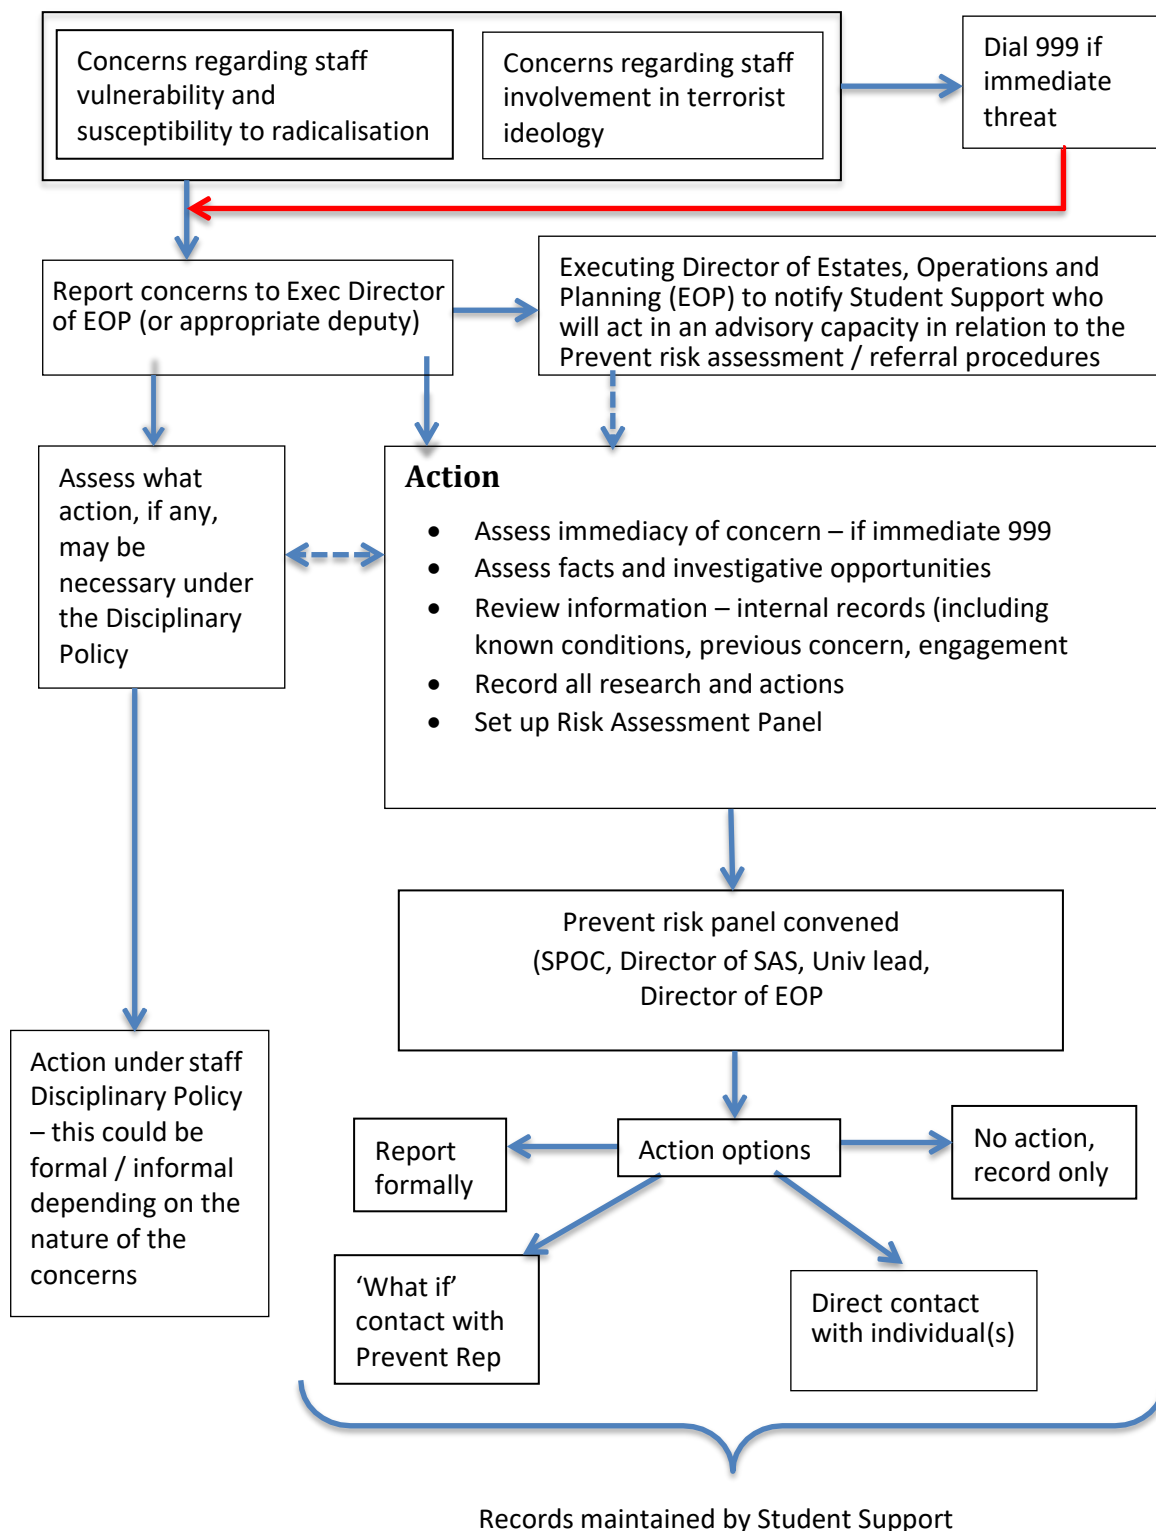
Concerns regarding staff vulnerability and susceptibility to radicalisation

Concerns regarding staff involvement in terrorist ideology

Dial 999 if immediate threat

Report concerns to Exec Director of EOP (or appropriate deputy)

Executing Director of Estates, Operations and Planning (EOP) to notify Student Support who will act in an advisory capacity in relation to the Prevent risk assessment / referral procedures

Assess what action, if any, may be necessary under the Disciplinary Policy

**Action**

- Assess immediacy of concern – if immediate 999
- Assess facts and investigative opportunities
- Review information – internal records (including known conditions, previous concern, engagement
- Record all research and actions
- Set up Risk Assessment Panel

Prevent risk panel convened (SPOC, Director of SAS, Univ lead, Director of EOP

Action under staff Disciplinary Policy – this could be formal / informal depending on the nature of the concerns

Report formally

Action options

No action, record only

'What if' contact with Prevent Rep

Direct contact with individual(s)

Records maintained by Student Support